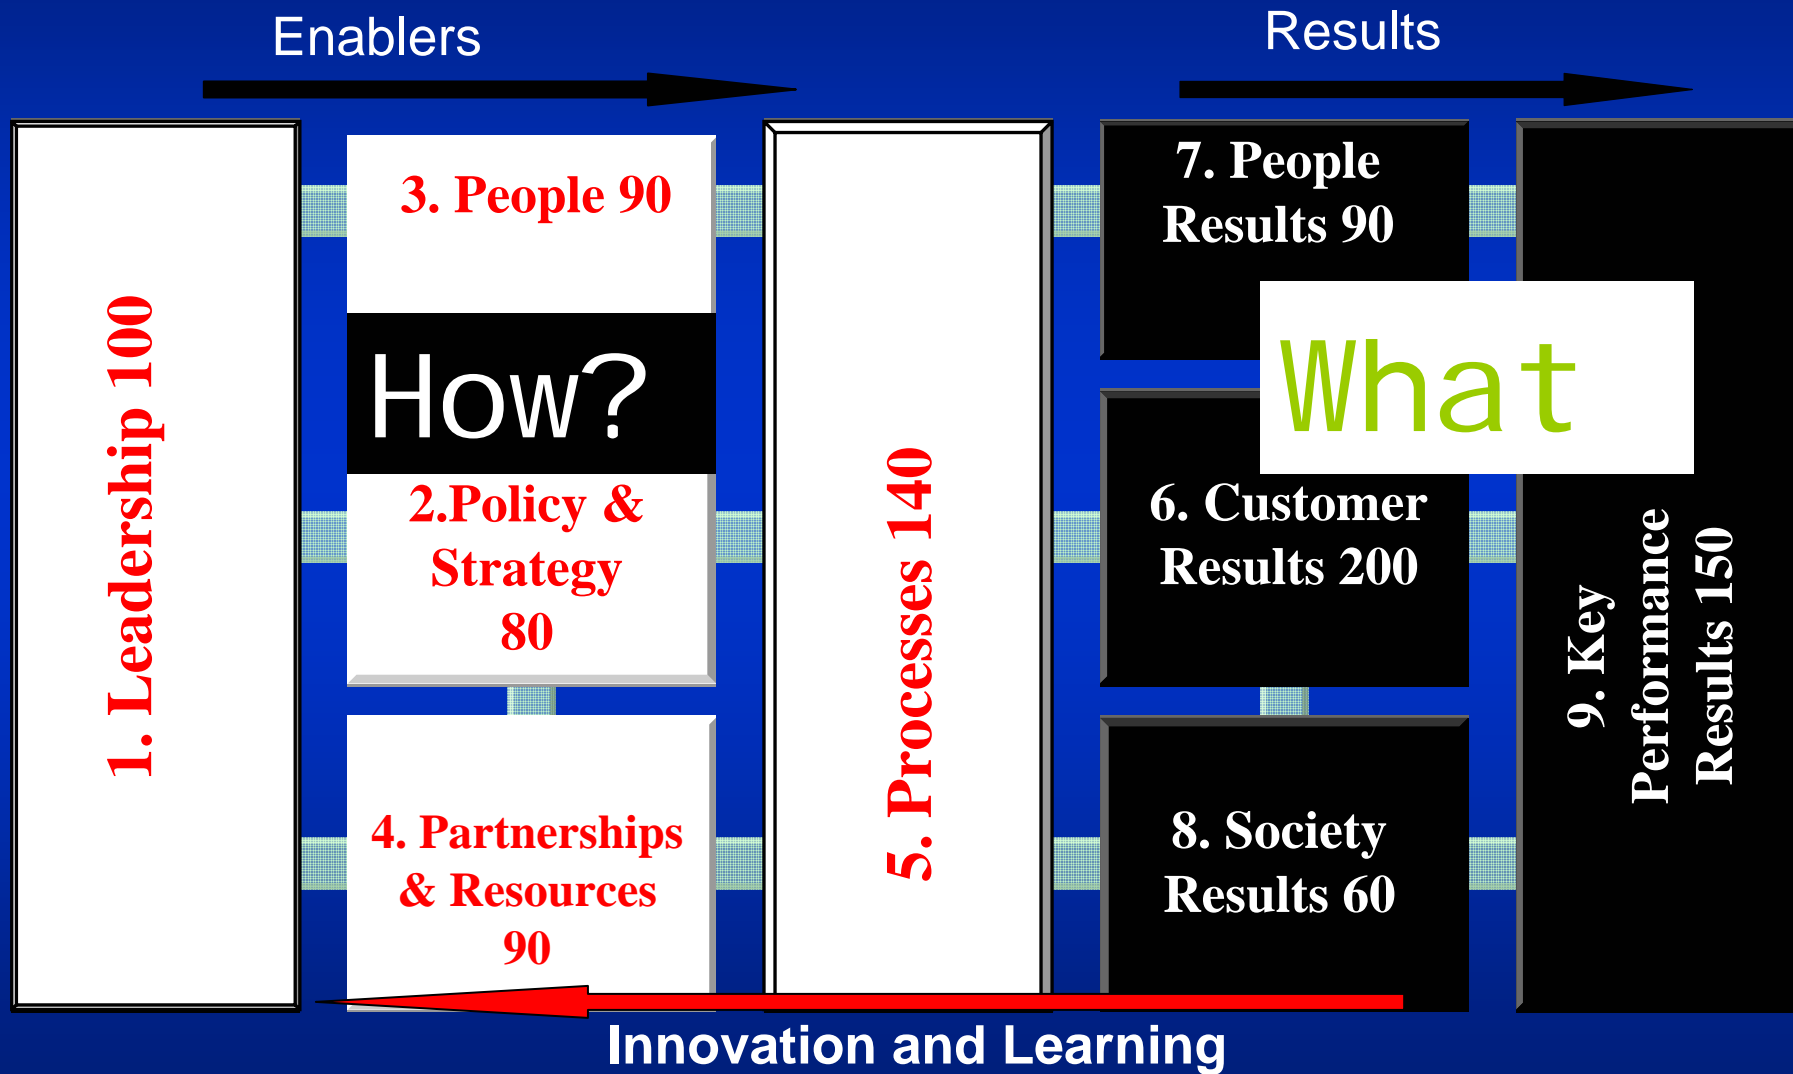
Enablers

Results

1. Leadership 100

3. People 90

How?

2.Policy & Strategy 80

4. Partnerships & Resources 90

5. Processes 140

7. People Results 90

What

6. Customer Results 200

8. Society Results 60

9. Key Performance Results 150

Innovation and Learning